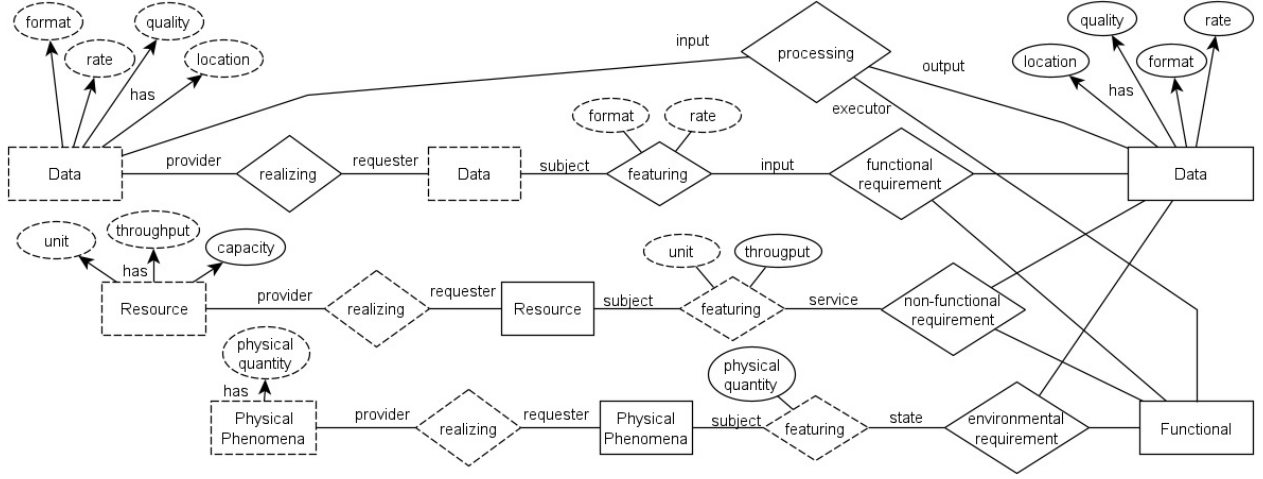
format
rate
quality
location
has
input
processing
output
executor
quality
rate
location
format
has
Data
provider
realizing
requester
Data
subject
format
rate
featuring
input
functional requirement
Data
unit
throughput
has
capacity
Resource
provider
realizing
requester
Resource
subject
unit
througput
featuring
service
non-functional requirement
physical quantity
has
Physical Phenomena
provider
realizing
requester
Physical Phenomena
subject
physical quantity
featuring
state
environmental requirement
Functional